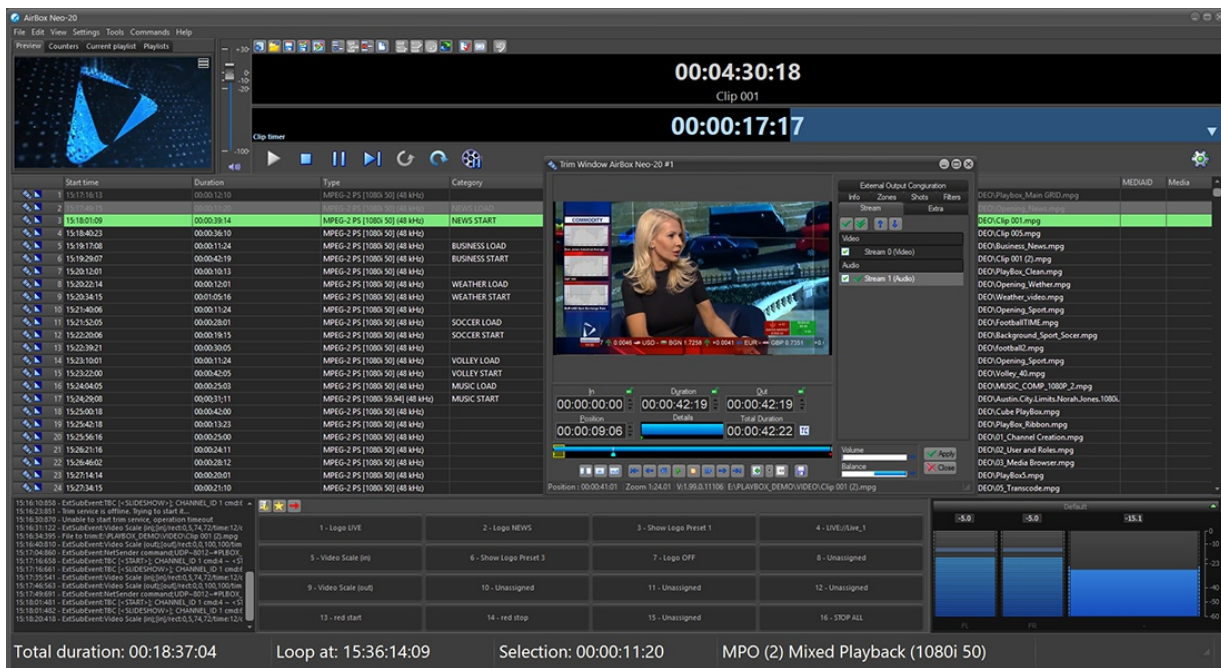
AirBox Neo-20

File Edit View Settings Tools Commands Help

Preview Counters Current playlist Playlists

00:04:30:18
Clip 001

Clip timer
00:00:17:17

Trim Window AirBox Neo-20 #1

| | Start time | Duration | Type | Category |
|---|---|---|---|---|
| 1 | 15:17:16:13 | 00:00:12:10 | MPEG-2 PS [1080i 50] (48 kHz) | |
| 2 | 15:17:28:15 | 00:00:12:10 | MPEG-2 PS [1080i 50] (48 kHz) | NEWS LOAD |
| 3 | 15:18:01:09 | 00:00:39:14 | MPEG-2 PS [1080i 50] (48 kHz) | NEWS START |
| 4 | 15:18:40:23 | 00:00:36:10 | MPEG-2 PS [1080i 50] (48 kHz) | |
| 5 | 15:19:17:08 | 00:00:11:24 | MPEG-2 PS [1080i 50] (48 kHz) | BUSINESS LOAD |
| 6 | 15:19:29:07 | 00:00:42:19 | MPEG-2 PS [1080i 50] (48 kHz) | BUSINESS START |
| 7 | 15:20:12:01 | 00:00:10:13 | MPEG-2 PS [1080i 50] (48 kHz) | |
| 8 | 15:20:22:14 | 00:00:12:01 | MPEG-2 PS [1080i 50] (48 kHz) | WEATHER LOAD |
| 9 | 15:20:34:15 | 00:01:05:16 | MPEG-2 PS [1080i 50] (48 kHz) | WEATHER START |
| 10 | 15:21:40:06 | 00:00:11:24 | MPEG-2 PS [1080i 50] (48 kHz) | |
| 11 | 15:21:52:05 | 00:00:28:01 | MPEG-2 PS [1080i 50] (48 kHz) | SOCCER LOAD |
| 12 | 15:22:20:06 | 00:00:19:15 | MPEG-2 PS [1080i 50] (48 kHz) | SOCCER START |
| 13 | 15:22:39:21 | 00:00:30:05 | MPEG-2 PS [1080i 50] (48 kHz) | |
| 14 | 15:23:10:01 | 00:00:11:24 | MPEG-2 PS [1080i 50] (48 kHz) | VOLLEY LOAD |
| 15 | 15:23:22:00 | 00:00:42:05 | MPEG-2 PS [1080i 50] (48 kHz) | VOLLEY START |
| 16 | 15:24:04:05 | 00:00:25:03 | MPEG-2 PS [1080i 50] (48 kHz) | MUSIC LOAD |
| 17 | 15:24:29:08 | 00:00:31:11 | MPEG-2 PS [1080i 59.94] (48 kHz) | MUSIC START |
| 18 | 15:25:00:18 | 00:00:42:00 | MPEG-2 PS [1080i 50] (48 kHz) | |
| 19 | 15:25:42:18 | 00:00:13:23 | MPEG-2 PS [1080i 50] (48 kHz) | |
| 20 | 15:25:56:16 | 00:00:25:00 | MPEG-2 PS [1080i 50] (48 kHz) | |
| 21 | 15:26:21:16 | 00:00:24:11 | MPEG-2 PS [1080i 50] (48 kHz) | |
| 22 | 15:26:46:02 | 00:00:28:12 | MPEG-2 PS [1080i 50] (48 kHz) | |
| 23 | 15:27:14:14 | 00:00:20:01 | MPEG-2 PS [1080i 50] (48 kHz) | |
| 24 | 15:27:34:15 | 00:00:21:10 | MPEG-2 PS [1080i 50] (48 kHz) | |

MEDIAID Media

DEO\Playbox_Main GRID.mpg
DEO\Opening_News.mpg
DEO\Clip 001.mpg
DEO\Clip 005.mpg
DEO\Business_News.mpg
DEO\Clip 001 (2).mpg
DEO\PlayBox_Clean.mpg
DEO\Opening_Wether.mpg
DEO\Weather_video.mpg
DEO\Opening_Sport.mpg
DEO\FootballTIME.mpg
DEO\Background_Sport_Socer.mpg
DEO\football2.mpg
DEO\Opening_Sport.mpg
DEO\Volley_40.mpg
DEO\MUSIC_COMP_1080P_2.mpg
DEO\Austin.City.Limits.Norah.Jones.1080i.
DEO\Cube PlayBox.mpg
DEO\PlayBox_Ribbon.mpg
DEO\01_Channel Creation.mpg
DEO\02_User and Roles.mpg
DEO\03_Media Browser.mpg
DEO\PlayBox5.mpg
DEO\05_Transcode.mpg

External Output Congiuration
Info Zones Shots Filters
Stream Extra
Video
Stream 0 (Video)
Audio
Stream 1 (Audio)

COMMODITY
USD BGN 1.7256 +0.0041 EUR GBP 0.7351

In 00:00:00:00
Duration 00:00:42:19
Out 00:00:42:19
Position 00:00:09:06
Details
Total Duration 00:00:42:22
TC
Volume
Balance
Apply
Close
Position : 00:00:41:01 Zoom 1:24.01 V:1.99.0.11106 E:\PLAYBOX_DEMO\VIDEO\Clip 001 (2).mpg

15:16:10:858 - ExtSubEvent:TBC [<SLIDESHOW>]; CHANNEL_ID 1 cmd:t
15:16:23:851 - Trim service is offline. Trying to start it...
15:16:30:870 - Unable to start trim service, operation timeout
15:16:31:122 - ExtSubEvent:Video Scale (in);[in];rect:0,5,74,72;time:12/
15:16:34:395 - File to trim:E:\PLAYBOX_DEMO\VIDEO\Clip 001 (2).mpg
15:16:40:810 - ExtSubEvent:Video Scale (out);[out];rect:0,0,100,100;tim
15:17:04:860 - ExtSubEvent:NetSender command;UDP~8012~#PLBOX_
15:17:16:658 - ExtSubEvent:TBC [<SLIDESHOW>]; CHANNEL_ID 1 cmd:4 ~
15:17:16:670 - ExtSubEvent:TBC [<SLIDESHOW>]; CHANNEL_ID 1 cmd:t
15:17:35:541 - ExtSubEvent:Video Scale (in);[in];rect:0,5,74,72;time:12/
15:17:46:563 - ExtSubEvent:Video Scale (out);[out];rect:0,0,100,100;tim
15:17:49:691 - ExtSubEvent:NetSender command;UDP~8012~#PLBOX_
15:18:01:481 - ExtSubEvent:TBC [<START>]; CHANNEL_ID 1 cmd:4 ~ <S
15:18:01:482 - ExtSubEvent:TBC [<SLIDESHOW>]; CHANNEL_ID 1 cmd:t
15:18:20:418 - ExtSubEvent:Video Scale (in);[in];rect:0,5,74,72;time:12/

1 - Logo LIVE | 2 - Logo NEWS | 3 - Show Logo Preset 1 | 4 - LIVE://Live_1
5 - Video Scale (in) | 6 - Show Logo Preset 3 | 7 - Logo OFF | 8 - Unassigned
9 - Video Scale (out) | 10 - Unassigned | 11 - Unassigned | 12 - Unassigned
13 - red start | 14 - red stop | 15 - Unassigned | 16 - STOP ALL

Default
-5.0 -5.0 -15.1
-10 -20 -30 -40 -50 -60
FL FR

Total duration: 00:18:37:04 Loop at: 15:36:14:09 Selection: 00:00:11:20 MPO (2) Mixed Playback (1080i 50)